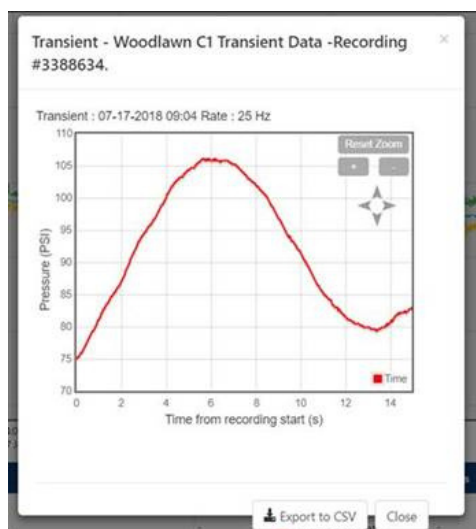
Transient - Woodlawn C1 Transient Data -Recording #3388634.

×

Transient : 07-17-2018 09:04 Rate : 25 Hz

Reset Zoom

+

-

Pressure (PSI)

110
105
100
95
90
85
80
75
70

0 2 4 6 8 10 12 14

Time from recording start (s)

Time

Export to CSV

Close